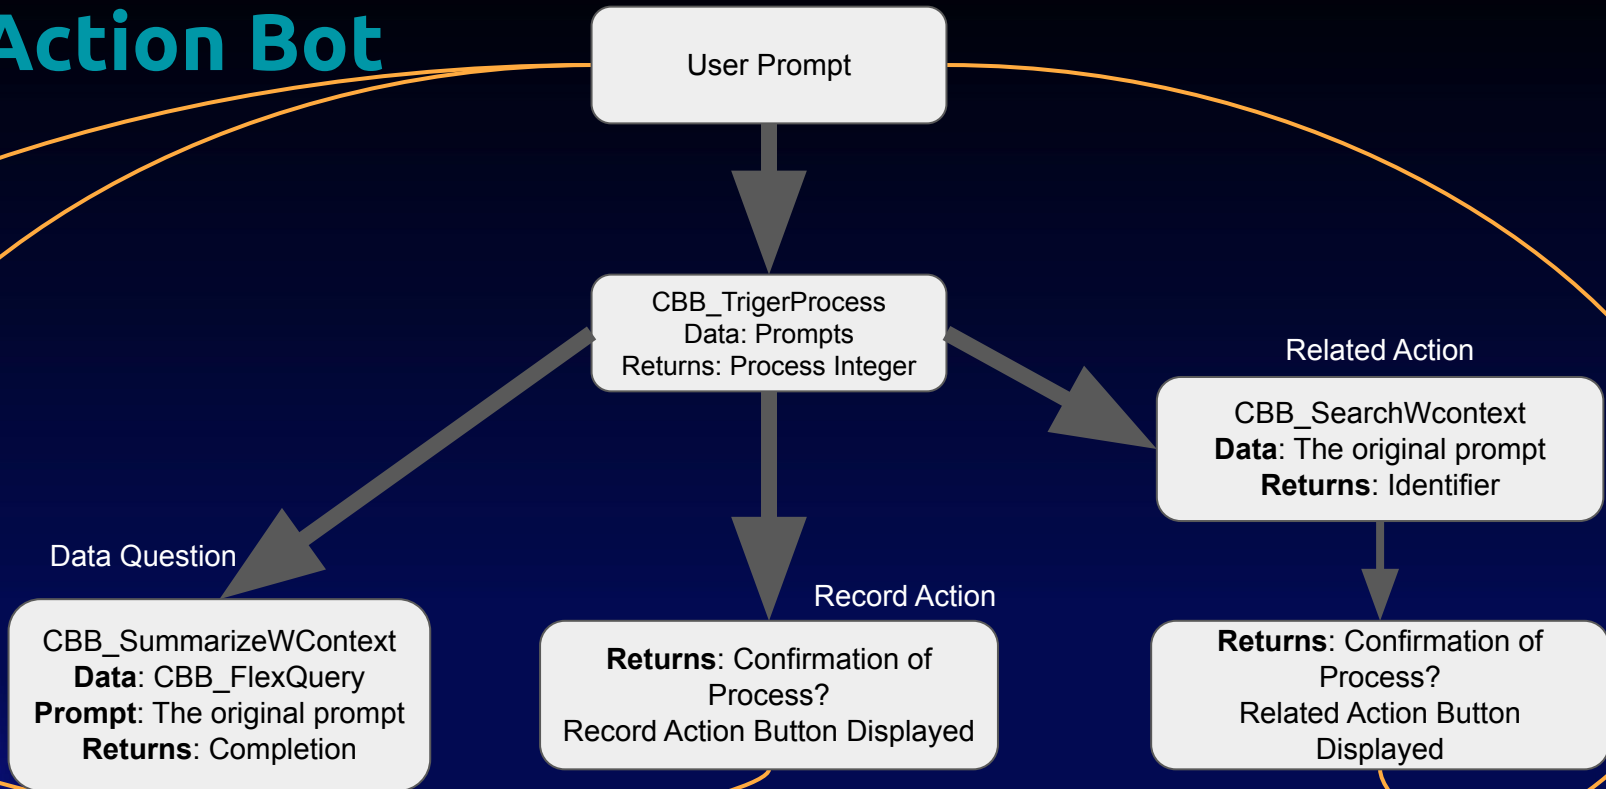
Action Bot

User Prompt

CBB_TrigerProcess
Data: Prompts
Returns: Process Integer

Related Action

CBB_SearchWcontext
**Data**: The original prompt
**Returns**: Identifier

Data Question

CBB_SummarizeWContext
**Data**: CBB_FlexQuery
**Prompt**: The original prompt
**Returns**: Completion

Record Action

**Returns**: Confirmation of Process?
Record Action Button Displayed

**Returns**: Confirmation of Process?
Related Action Button Displayed